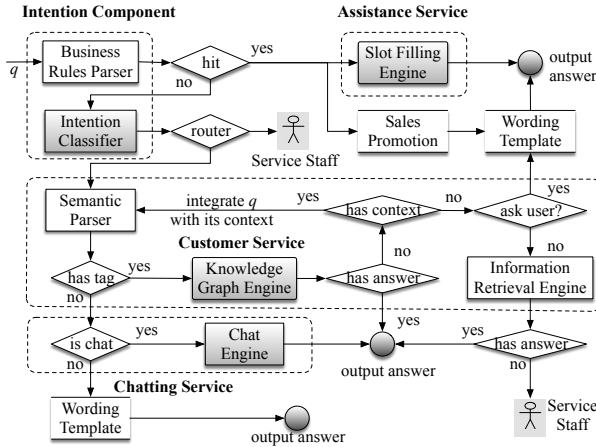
Intention Component

Assistance Service

$q$

Business Rules Parser

hit

yes

Slot Filling Engine

output answer

no

Intention Classifier

router

Service Staff

Sales Promotion

Wording Template

Semantic Parser

integrate $q$ with its context

yes

has context

no

ask user?

yes

Customer Service

no

no

has tag

yes

Knowledge Graph Engine

has answer

Information Retrieval Engine

no

yes

is chat

yes

Chat Engine

yes

has answer

no

output answer

no

Chatting Service

Wording Template

output answer

Service Staff